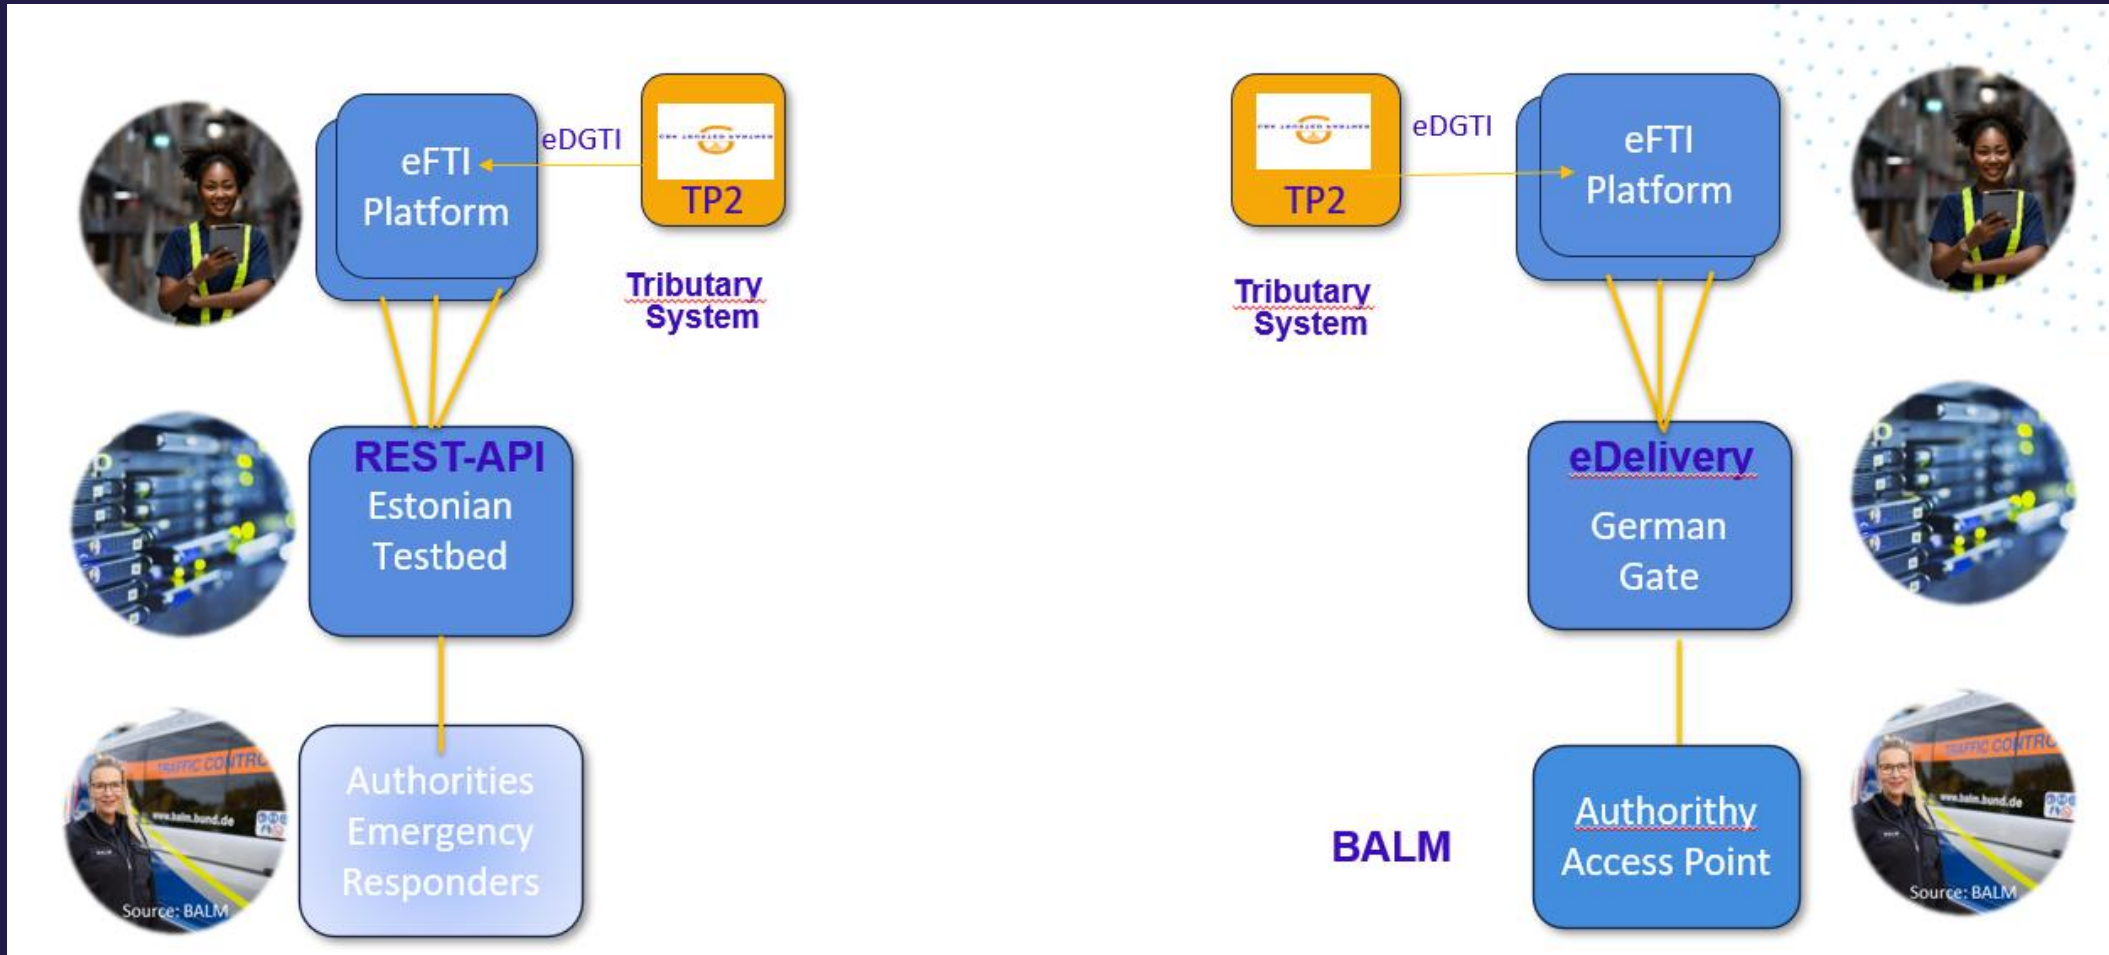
eFTI Platform

eDGTI

TP2

Tributary System

REST-API
Estonian Testbed

Authorities Emergency Responders

Source: BALM

TP2

eDGTI

eFTI Platform

Tributary System

eDelivery

German Gate

BALM

Authorithy Access Point

Source: BALM